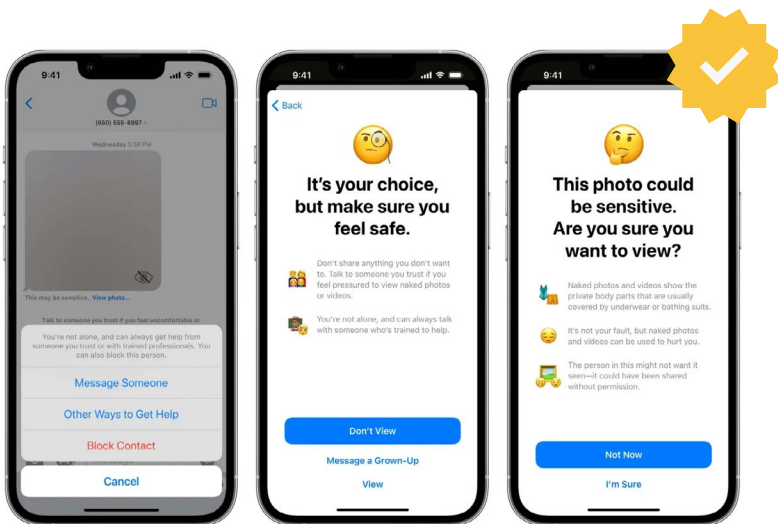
9:41

(650) 555-8997 >

Wednesday 5:38 PM

This may be sensitive. View photo...

Talk to someone you trust if you feel uncomfortable or

You're not alone, and can always get help from someone you trust or with trained professionals. You can also block this person.

Message Someone

Other Ways to Get Help

Block Contact

Cancel

9:41

Back

It's your choice, but make sure you feel safe.

Don't share anything you don't want to. Talk to someone you trust if you feel pressured to view naked photos or videos.

You're not alone, and can always talk with someone who's trained to help.

Don't View

Message a Grown-Up

View

9:41

This photo could be sensitive. Are you sure you want to view?

Naked photos and videos show the private body parts that are usually covered by underwear or bathing suits.

It's not your fault, but naked photos and videos can be used to hurt you.

The person in this might not want it seen—it could have been shared without permission.

Not Now

I'm Sure